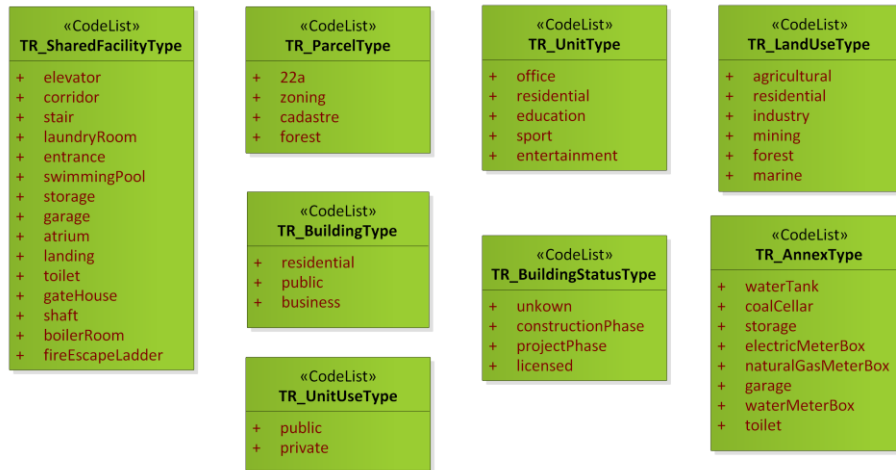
«CodeList»
TR_SharedFacilityType

+ elevator
+ corridor
+ stair
+ laundryRoom
+ entrance
+ swimmingPool
+ storage
+ garage
+ atrium
+ landing
+ toilet
+ gateHouse
+ shaft
+ boilerRoom
+ fireEscapeLadder

«CodeList»
TR_ParcelType

+ 22a
+ zoning
+ cadastre
+ forest

«CodeList»
TR_BuildingType

+ residential
+ public
+ business

«CodeList»
TR_UnitUseType

+ public
+ private

«CodeList»
TR_UnitType

+ office
+ residential
+ education
+ sport
+ entertainment

«CodeList»
TR_BuildingStatusType

+ unkown
+ constructionPhase
+ projectPhase
+ licensed

«CodeList»
TR_LandUseType

+ agricultural
+ residential
+ industry
+ mining
+ forest
+ marine

«CodeList»
TR_AnnexType

+ waterTank
+ coalCellar
+ storage
+ electricMeterBox
+ naturalGasMeterBox
+ garage
+ waterMeterBox
+ toilet